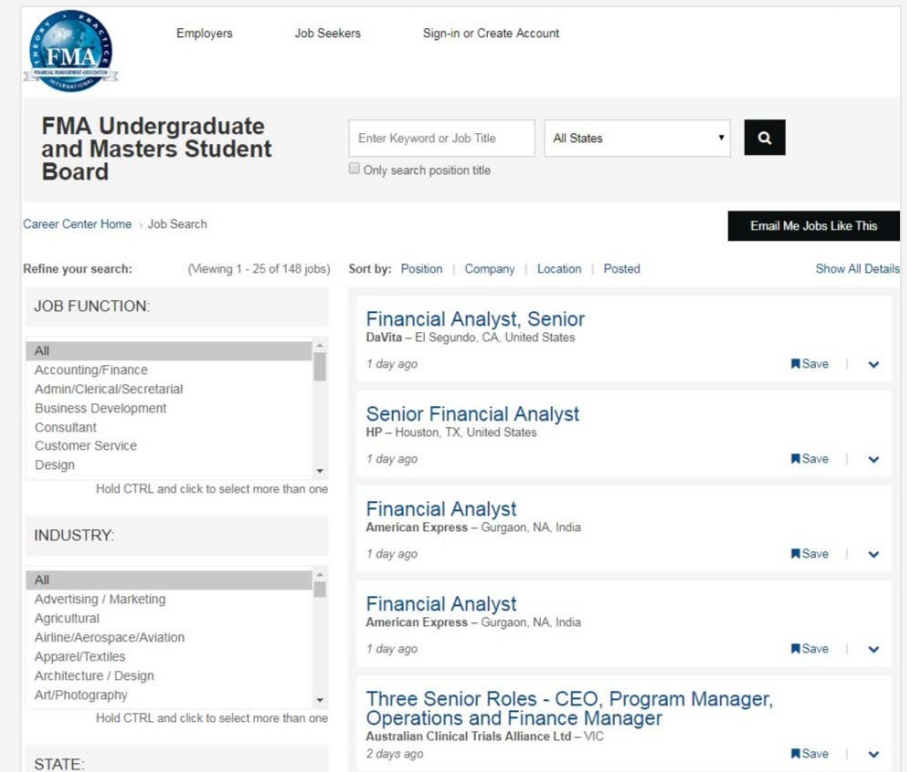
THEORY PRACTICE FMA FINANCIAL MANAGEMENT ASSOCIATION INTERNATIONAL

Employers Job Seekers Sign-in or Create Account

FMA Undergraduate and Masters Student Board

Enter Keyword or Job Title
All States
Only search position title

Career Center Home › Job Search

Email Me Jobs Like This

Refine your search: (Viewing 1 - 25 of 148 jobs)

Sort by: Position | Company | Location | Posted

Show All Details

JOB FUNCTION:

All
Accounting/Finance
Admin/Clerical/Secretarial
Business Development
Consultant
Customer Service
Design

Hold CTRL and click to select more than one

INDUSTRY:

All
Advertising / Marketing
Agricultural
Airline/Aerospace/Aviation
Apparel/Textiles
Architecture / Design
Art/Photography

Hold CTRL and click to select more than one

STATE:

Financial Analyst, Senior
DaVita – El Segundo, CA, United States
1 day ago
Save

Senior Financial Analyst
HP – Houston, TX, United States
1 day ago
Save

Financial Analyst
American Express – Gurgaon, NA, India
1 day ago
Save

Financial Analyst
American Express – Gurgaon, NA, India
1 day ago
Save

Three Senior Roles - CEO, Program Manager, Operations and Finance Manager
Australian Clinical Trials Alliance Ltd – VIC
2 days ago
Save